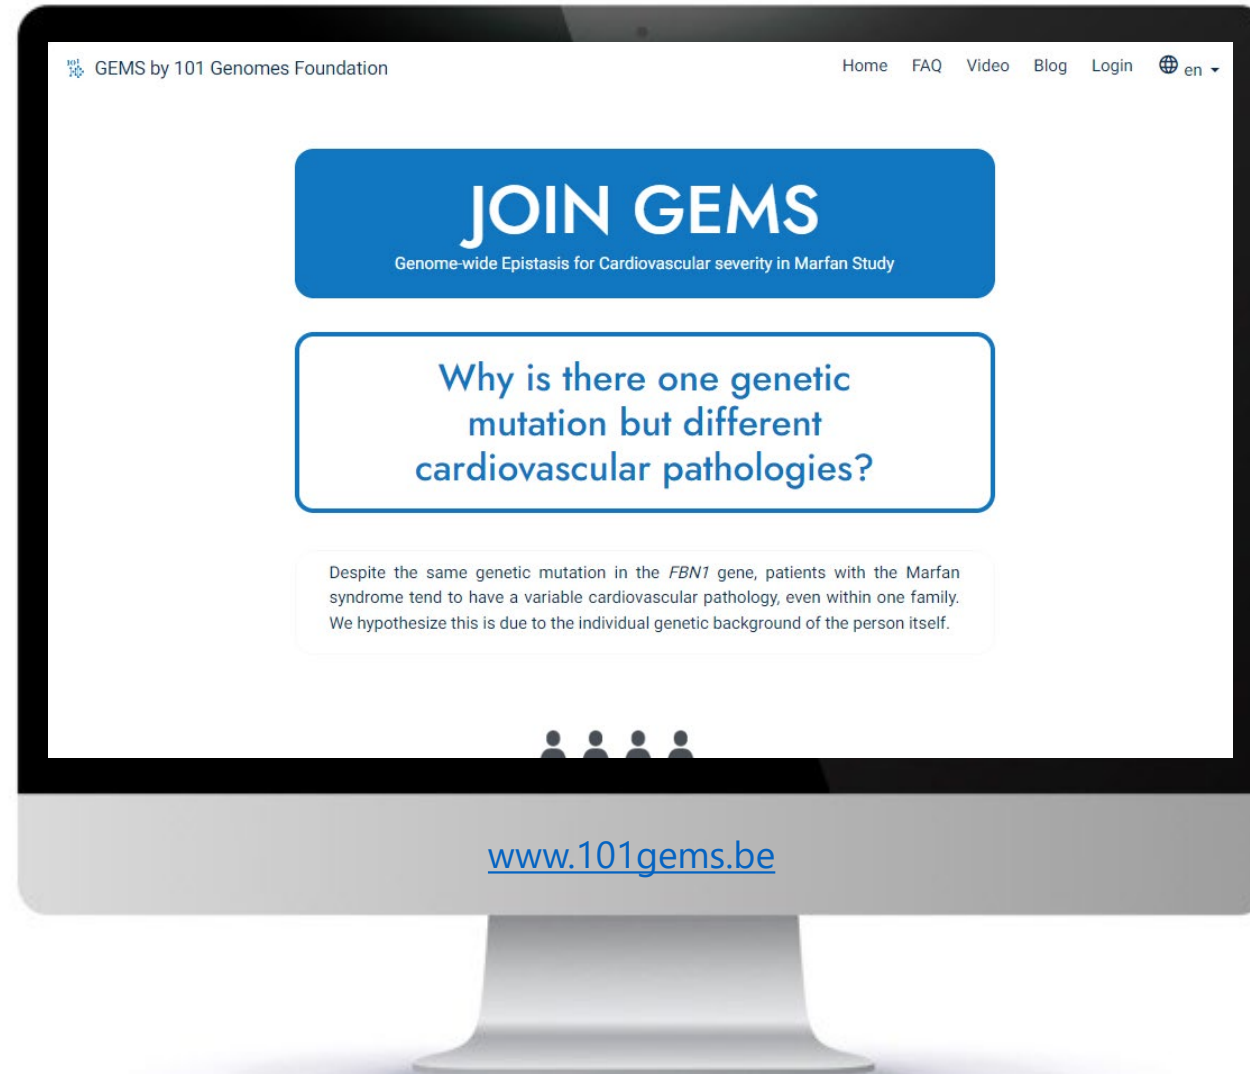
GEMS by 101 Genomes Foundation

Home FAQ Video Blog Login en

JOIN GEMS
Genome-wide Epistasis for Cardiovascular severity in Marfan Study

Why is there one genetic mutation but different cardiovascular pathologies?

Despite the same genetic mutation in the *FBN1* gene, patients with the Marfan syndrome tend to have a variable cardiovascular pathology, even within one family. We hypothesize this is due to the individual genetic background of the person itself.

www.101gems.be